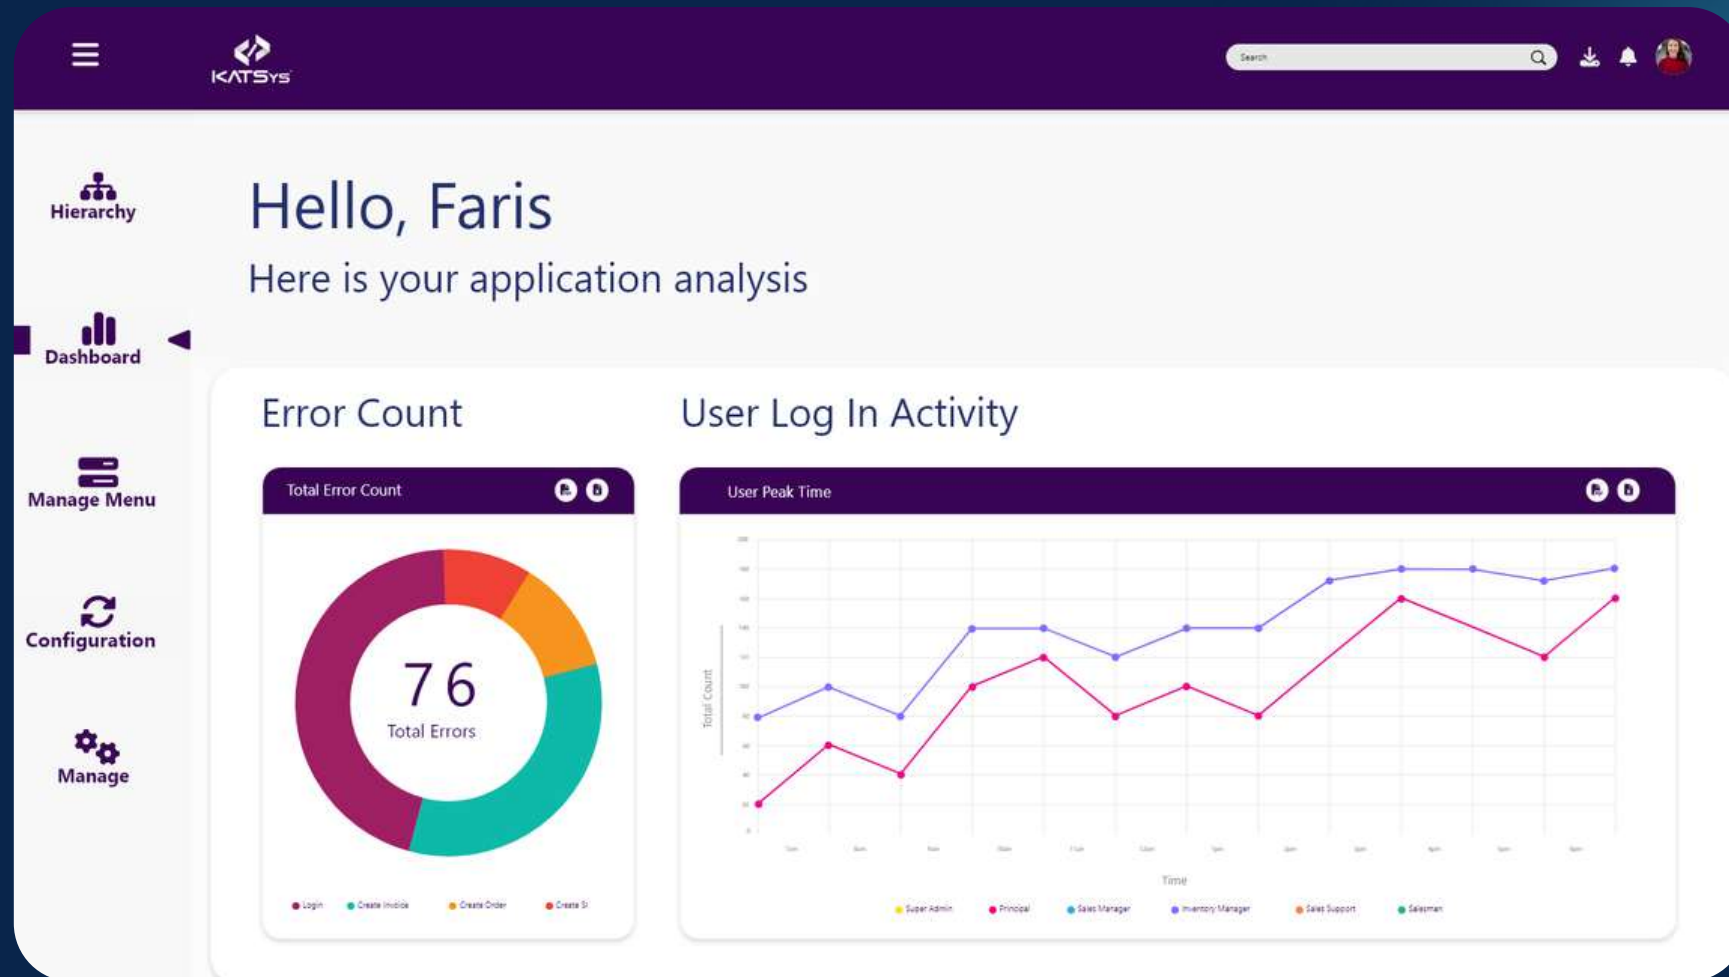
KATSys

Search

Hierarchy

Dashboard

Manage Menu

Configuration

Manage

Hello, Faris

Here is your application analysis

Error Count

Total Error Count

76
Total Errors

Login Create Invoice Create Order Create SI

User Log In Activity

User Peak Time

Total Count

Time

Super Admin Principal Sales Manager Inventory Manager Sales Support Salesman